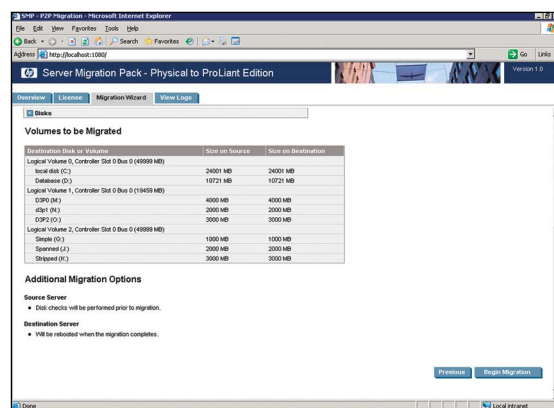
SMP - P2P Migration - Microsoft Internet Explorer

File Edit View Favorites Tools Help

Back Search Favorites

Address http://localhost:1080/ Go Links

Server Migration Pack - Physical to ProLiant Edition

Version 1.0

Overview License Migration Wizard View Logs

Disks

Volumes to be Migrated

| Destination Disk or Volume | Size on Source | Size on Destination |
|---|---|---|
| Logical Volume 0, Controller Slot 0 Bus 0 (49999 MB) | | |
| local disk (C:) | 24001 MB | 24001 MB |
| Database (D:) | 10721 MB | 10721 MB |
| Logical Volume 1, Controller Slot 0 Bus 0 (19459 MB) | | |
| D3P0 (M:) | 4000 MB | 4000 MB |
| d3p1 (N:) | 2000 MB | 2000 MB |
| D3P2 (O:) | 3000 MB | 3000 MB |
| Logical Volume 2, Controller Slot 0 Bus 0 (49999 MB) | | |
| Simple (G:) | 1000 MB | 1000 MB |
| Spanned (J:) | 2000 MB | 2000 MB |
| Stripped (K:) | 3000 MB | 3000 MB |

Additional Migration Options

Source Server

• Disk checks will be performed prior to migration.

Destination Server

• Will be rebooted when the migration completes.

Previous Begin Migration

Done Local intranet